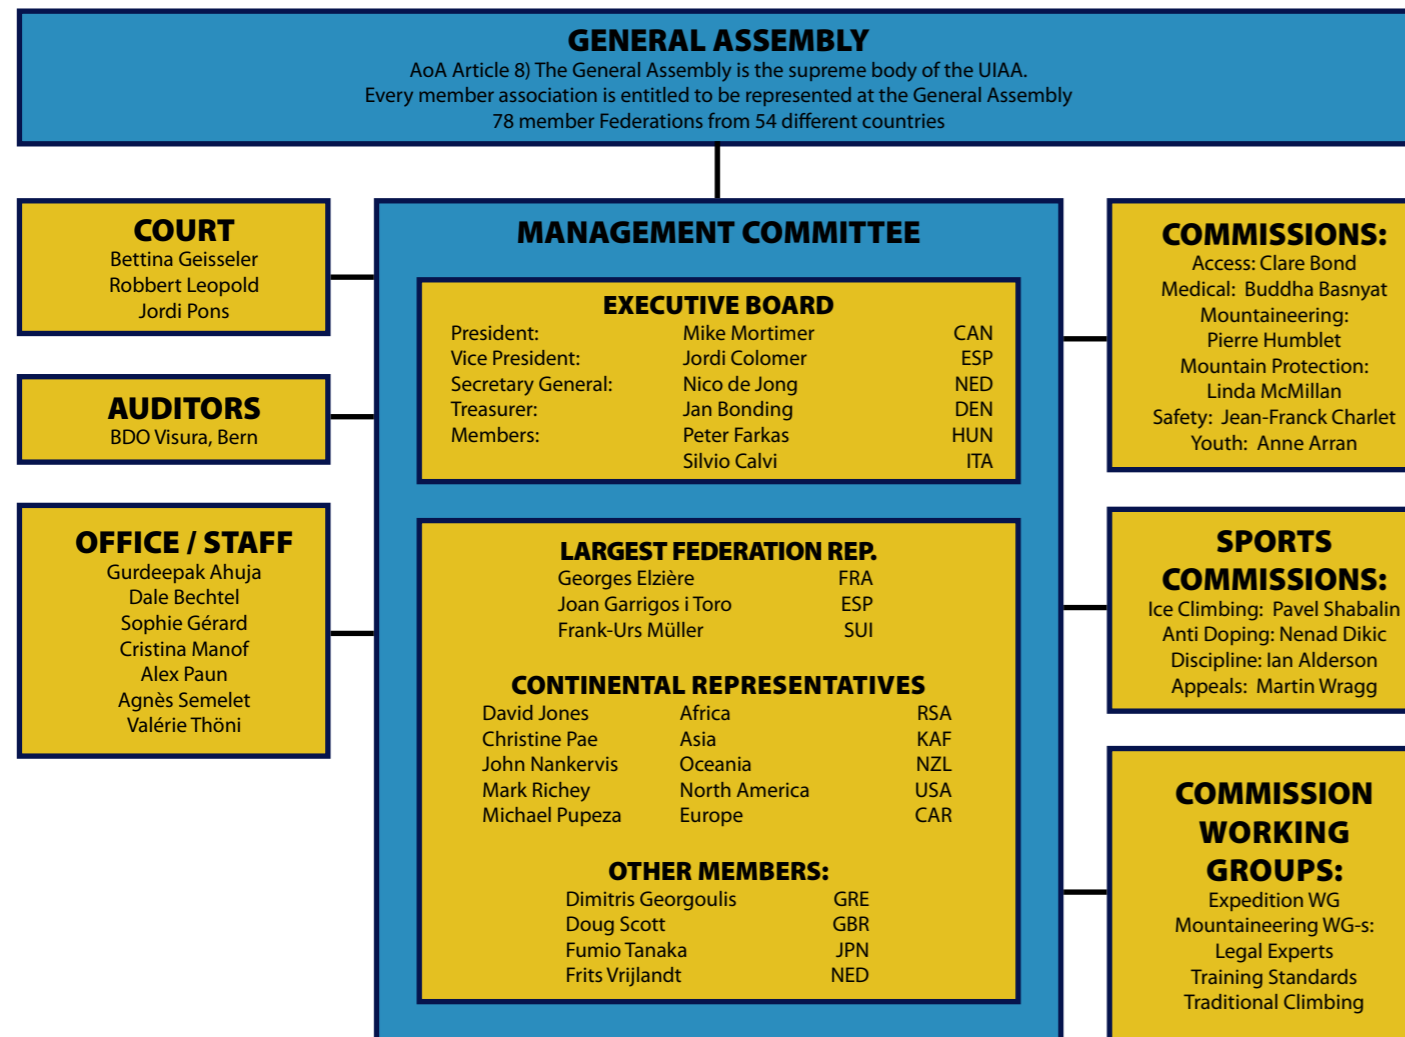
GENERAL ASSEMBLY
AoA Article 8) The General Assembly is the supreme body of the UIAA.
Every member association is entitled to be represented at the General Assembly
78 member Federations from 54 different countries

COURT
Bettina Geisseler
Robbert Leopold
Jordi Pons

AUDITORS
BDO Visura, Bern

OFFICE / STAFF
Gurdeepak Ahuja
Dale Bechtel
Sophie Gérard
Cristina Manof
Alex Paun
Agnès Semelet
Valérie Thöni

MANAGEMENT COMMITTEE

EXECUTIVE BOARD

| | | |
|---|---|---|
| President: | Mike Mortimer | CAN |
| Vice President: | Jordi Colomer | ESP |
| Secretary General: | Nico de Jong | NED |
| Treasurer: | Jan Bonding | DEN |
| Members: | Peter Farkas | HUN |
| | Silvio Calvi | ITA |

LARGEST FEDERATION REP.

| | |
|---|---|
| Georges Elzière | FRA |
| Joan Garrigos i Toro | ESP |
| Frank-Urs Müller | SUI |

CONTINENTAL REPRESENTATIVES

| | | |
|---|---|---|
| David Jones | Africa | RSA |
| Christine Pae | Asia | KAF |
| John Nankervis | Oceania | NZL |
| Mark Richey | North America | USA |
| Michael Pupeza | Europe | CAR |

OTHER MEMBERS:

| | |
|---|---|
| Dimitris Georgoulis | GRE |
| Doug Scott | GBR |
| Fumio Tanaka | JPN |
| Frits Vrijlandt | NED |

COMMISSIONS:
Access: Clare Bond
Medical: Buddha Basnyat
Mountaineering: Pierre Humblet
Mountain Protection: Linda McMillan
Safety: Jean-Franck Charlet
Youth: Anne Arran

SPORTS COMMISSIONS:
Ice Climbing: Pavel Shabalin
Anti Doping: Nenad Dikic
Discipline: Ian Alderson
Appeals: Martin Wragg

COMMISSION WORKING GROUPS:
Expedition WG
Mountaineering WG-s:
Legal Experts
Training Standards
Traditional Climbing